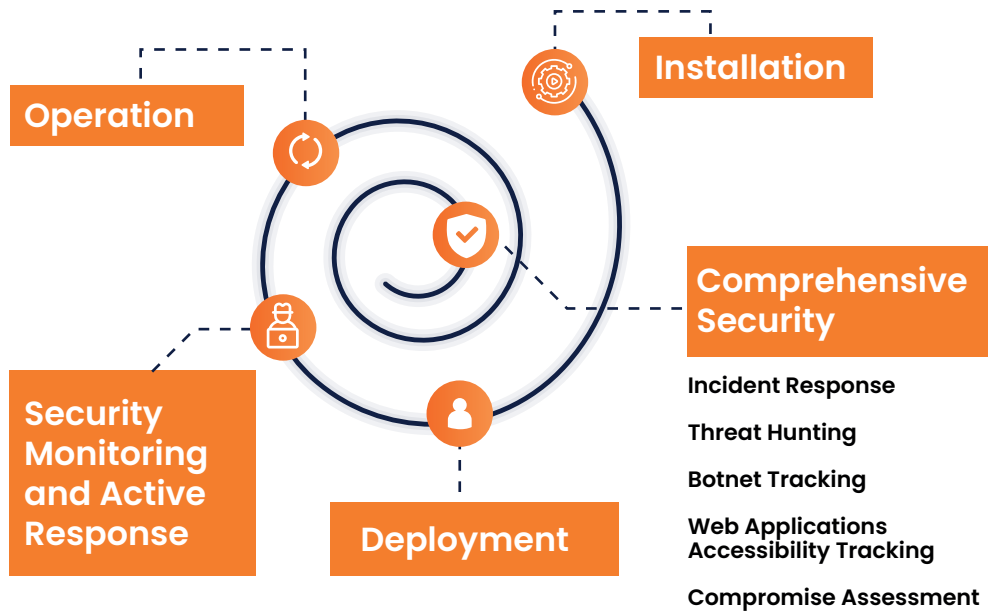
Installation

Operation

Comprehensive Security

Incident Response

Threat Hunting

Botnet Tracking

Web Applications Accessibility Tracking

Compromise Assessment

Security Monitoring and Active Response

Deployment